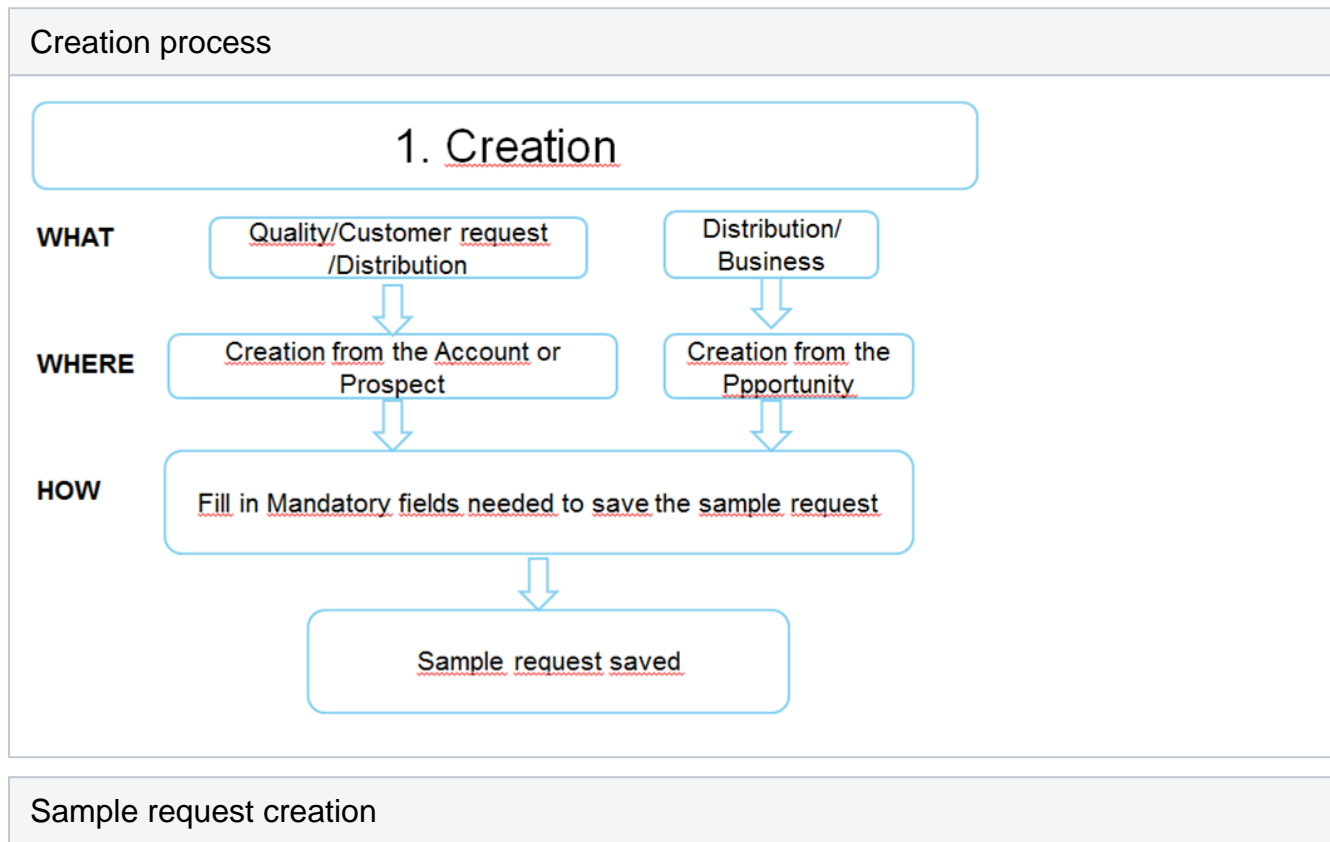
Creation process

1. Creation

WHAT

Quality/Customer request /Distribution

Distribution/ Business

WHERE

Creation from the Account or Prospect

Creation from the Ppportunity

HOW

Fill in Mandatory fields needed to save the sample request

Sample request saved

Sample request creation